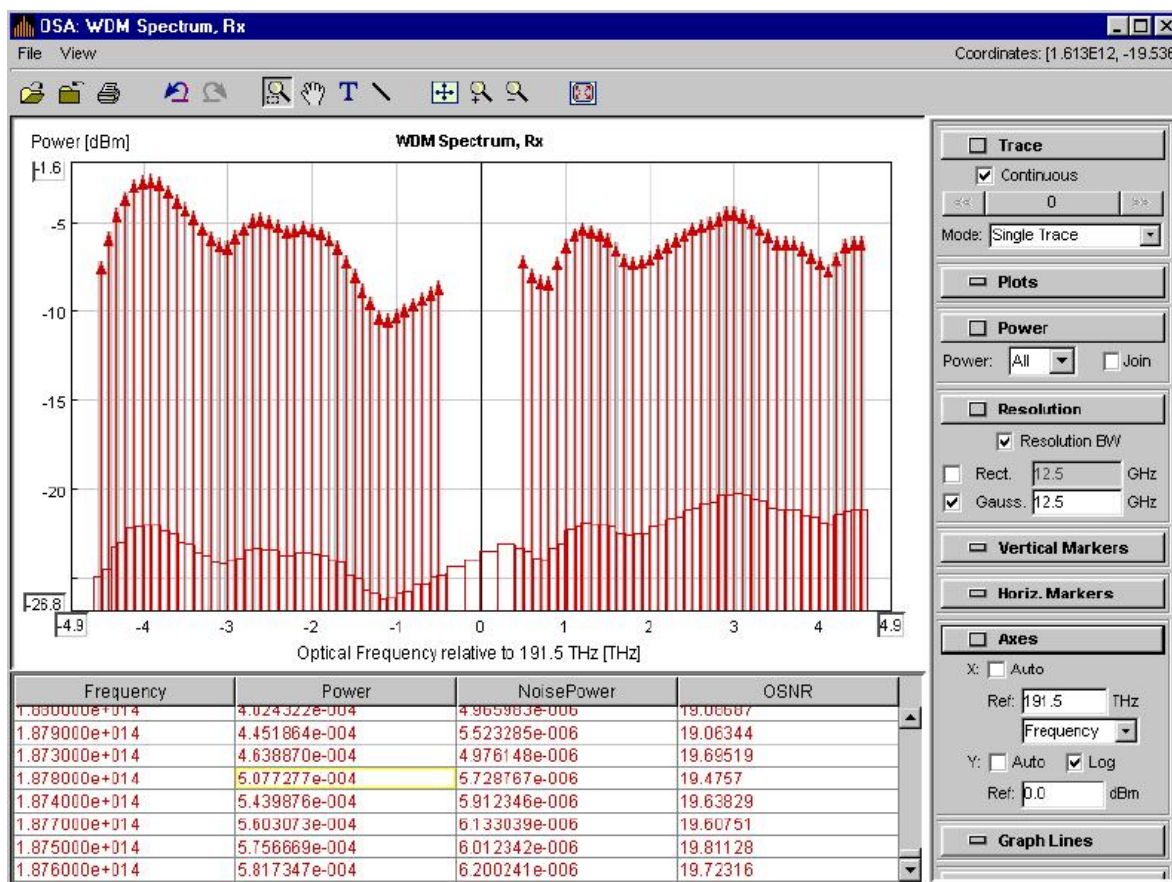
OSA: WDM Spectrum, Rx

File View

Coordinates: [1.613E12, -19.536

Power [dBm]

WDM Spectrum, Rx

1.6

-5

-10

-15

-20

-26.8

-4.9

-4

-3

-2

-1

0

1

2

3

4

4.9

Optical Frequency relative to 191.5 THz [THz]

Trace

Continuous

0

Mode: Single Trace

Plots

Power

Power: All

Join

Resolution

Resolution BW

Rect. 12.5 GHz

Gauss. 12.5 GHz

Vertical Markers

Horiz. Markers

Axes

X: Auto

Ref: 191.5 THz

Frequency

Y: Auto Log

Ref: 0.0 dBm

Graph Lines

| Frequency | Power | NoisePower | OSNR |
|---|---|---|---|
| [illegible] | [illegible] | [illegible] | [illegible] |
| 1.879000e+014 | 4.451864e-004 | 5.523285e-006 | 19.06344 |
| 1.873000e+014 | 4.638870e-004 | 4.976148e-006 | 19.69519 |
| 1.878000e+014 | 5.077277e-004 | 5.728767e-006 | 19.4757 |
| 1.874000e+014 | 5.439876e-004 | 5.912346e-006 | 19.63829 |
| 1.877000e+014 | 5.603073e-004 | 6.133039e-006 | 19.60751 |
| 1.875000e+014 | 5.756669e-004 | 6.012342e-006 | 19.81128 |
| 1.876000e+014 | 5.817347e-004 | 6.200241e-006 | 19.72316 |